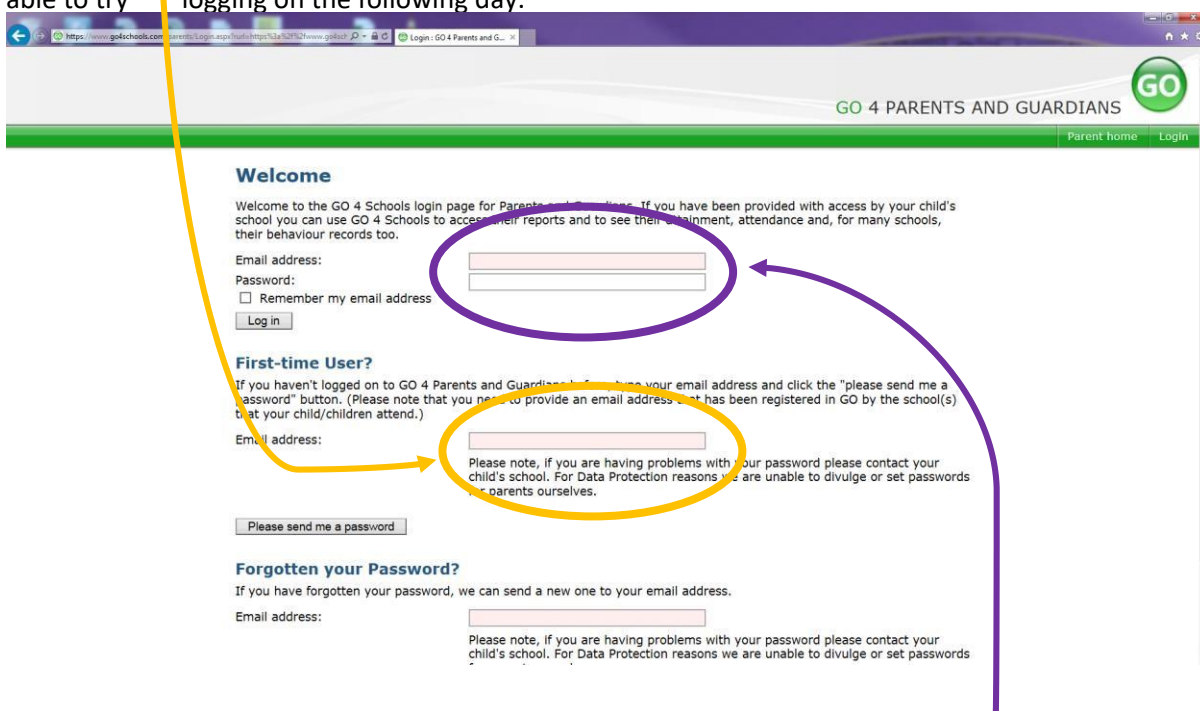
able to try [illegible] logging on the following day.

https://www.go4schools.com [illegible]arents/Login.aspx?rurl=https%3a%2f%2fwww.go4sch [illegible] Login : GO 4 Parents and G...

GO 4 PARENTS AND GUARDIANS GO

Parent home Login

Welcome

Welcome to the GO 4 Schools login page for Parents and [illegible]. If you have been provided with access by your child's school you can use GO 4 Schools to access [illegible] reports and to see their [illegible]ttainment, attendance and, for many schools, their behaviour records too.

Email address:
Password:
Remember my email address
Log in

First-time User?

If you haven't logged on to GO 4 Parents and Guardians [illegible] type your email address and click the "please send me a password" button. (Please note that you ne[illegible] to provide an email address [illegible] has been registered in GO by the school(s) t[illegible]at your child/children attend.)

Em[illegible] address:

Please note, if you are having problems with your password please contact your child's school. For Data Protection reasons we are unable to divulge or set passwords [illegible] parents ourselves.

Please send me a password

Forgotten your Password?

If you have forgotten your password, we can send a new one to your email address.

Email address:

Please note, if you are having problems with your password please contact your child's school. For Data Protection reasons we are unable to divulge or set passwords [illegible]